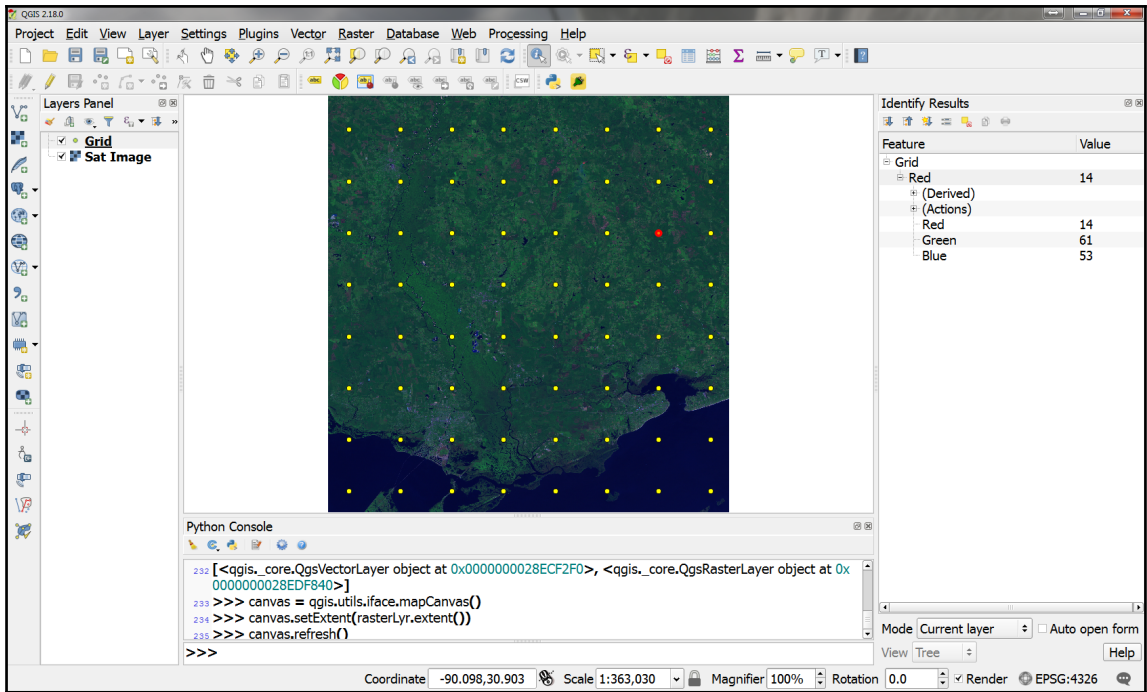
QGIS 2.18.0

Project Edit View Layer Settings Plugins Vector Raster Database Web Processing Help

Layers Panel

Grid
Sat Image

Identify Results

| Feature | Value |
|---|---|
| Grid | |
| Red | 14 |
| (Derived) | |
| (Actions) | |
| Red | 14 |
| Green | 61 |
| Blue | 53 |

Mode Current layer
Auto open form
View Tree
Help

Python Console

232 [<qgis._core.QgsVectorLayer object at 0x0000000028ECF2F0>, <qgis._core.QgsRasterLayer object at 0x0000000028EDF840>]
233 >>> canvas = qgis.utils.iface.mapCanvas()
234 >>> canvas.setExtent(rasterLyr.extent())
235 >>> canvas.refresh()
>>>

Coordinate -90.098,30.903 Scale 1:363,030 Magnifier 100% Rotation 0.0 Render EPSG:4326